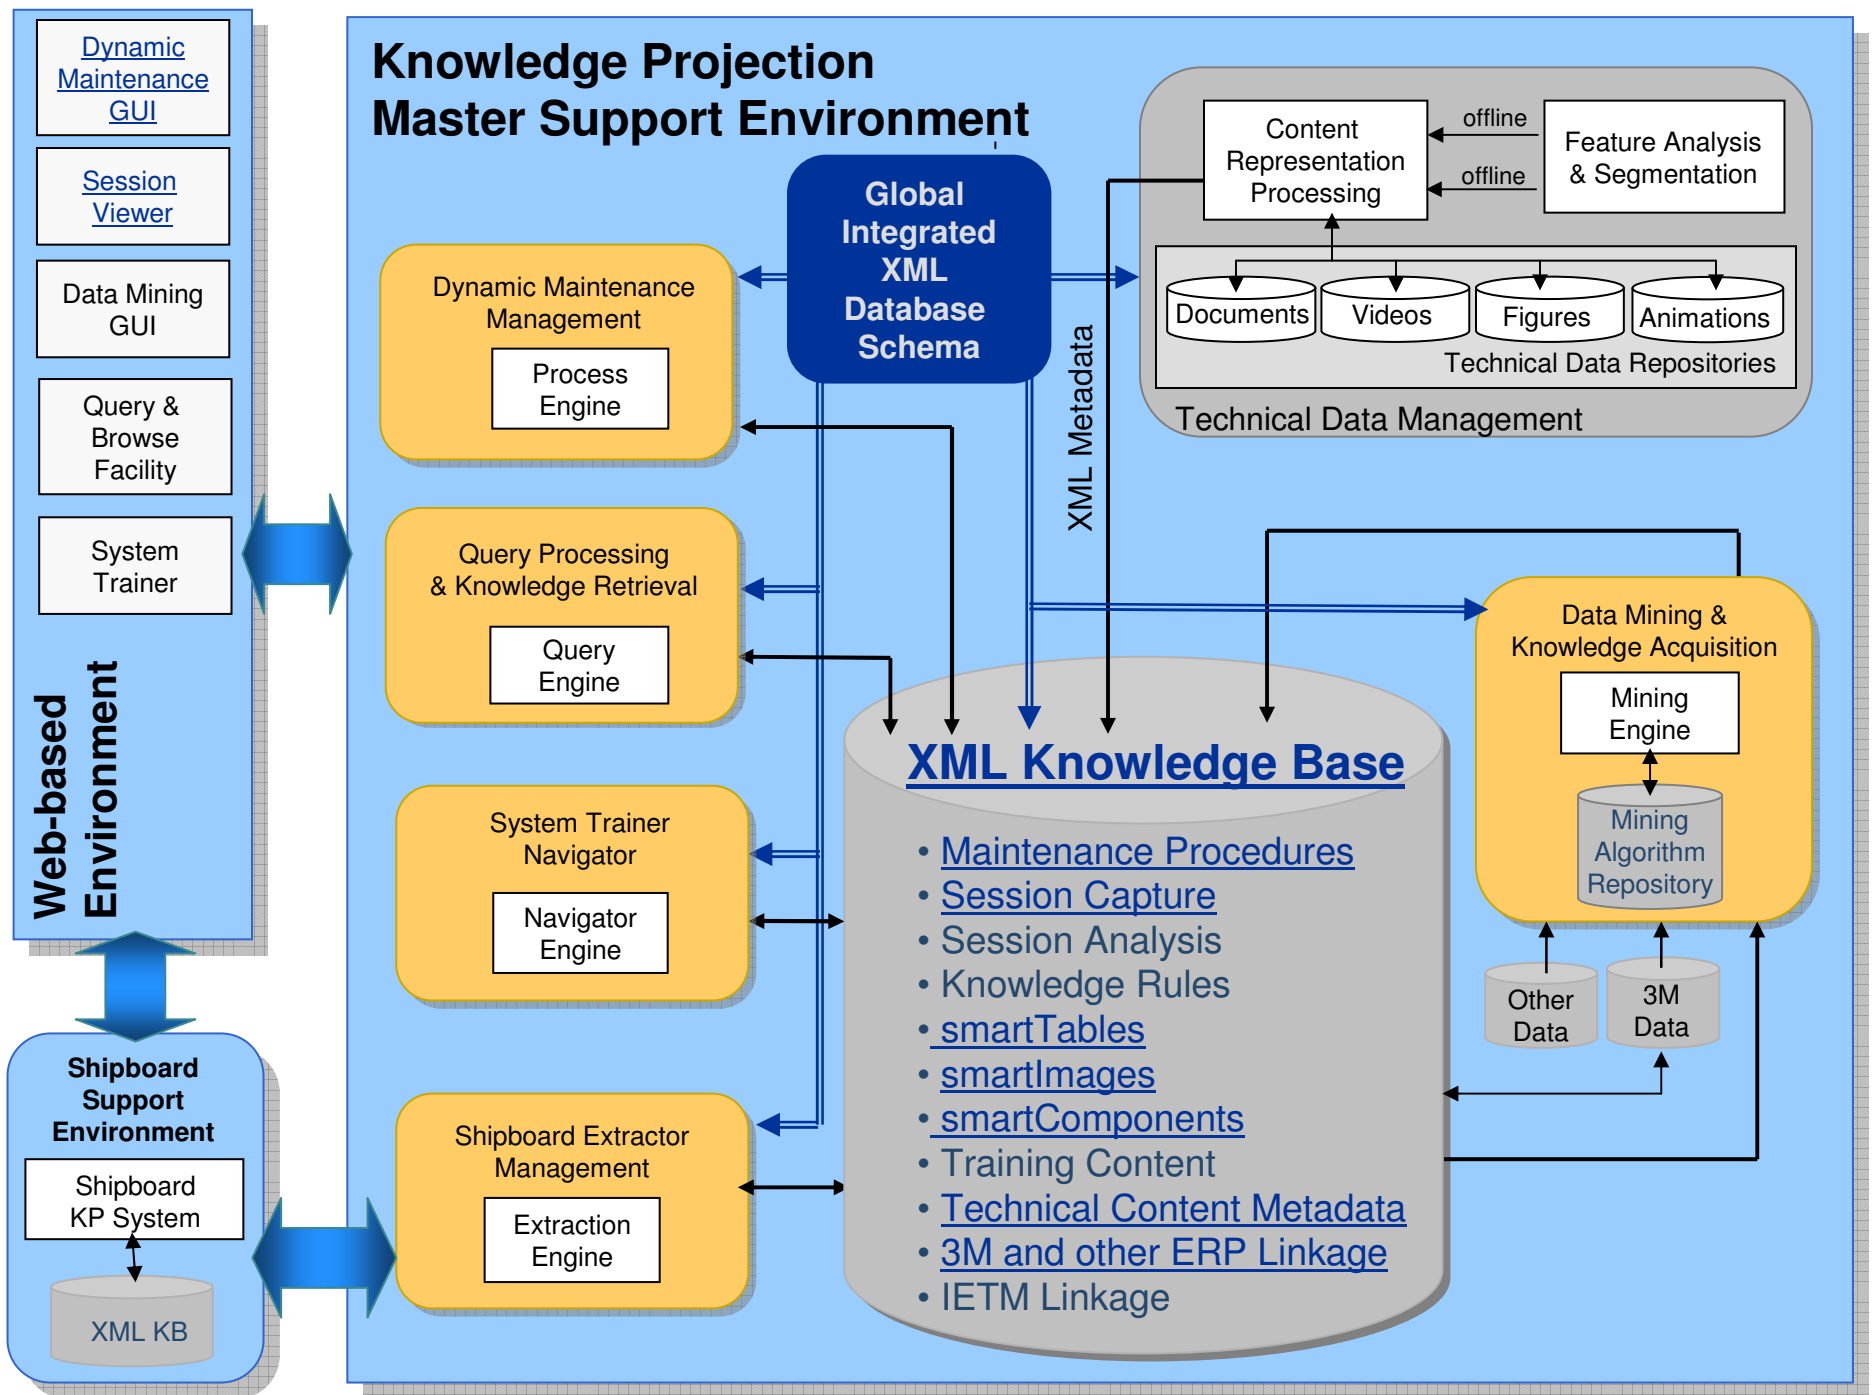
Dynamic Maintenance GUI

Session Viewer

Data Mining GUI

Query & Browse Facility

System Trainer

Web-based Environment

Shipboard Support Environment

Shipboard KP System

XML KB

Knowledge Projection Master Support Environment

Global Integrated XML Database Schema

Dynamic Maintenance Management

Process Engine

Query Processing & Knowledge Retrieval

Query Engine

System Trainer Navigator

Navigator Engine

Shipboard Extractor Management

Extraction Engine

XML Metadata

Content Representation Processing

offline

offline

Feature Analysis & Segmentation

Documents

Videos

Figures

Animations

Technical Data Repositories

Technical Data Management

Data Mining & Knowledge Acquisition

Mining Engine

Mining Algorithm Repository

Other Data

3M Data

XML Knowledge Base

• Maintenance Procedures
• Session Capture
• Session Analysis
• Knowledge Rules
• smartTables
• smartImages
• smartComponents
• Training Content
• Technical Content Metadata
• 3M and other ERP Linkage
• IETM Linkage